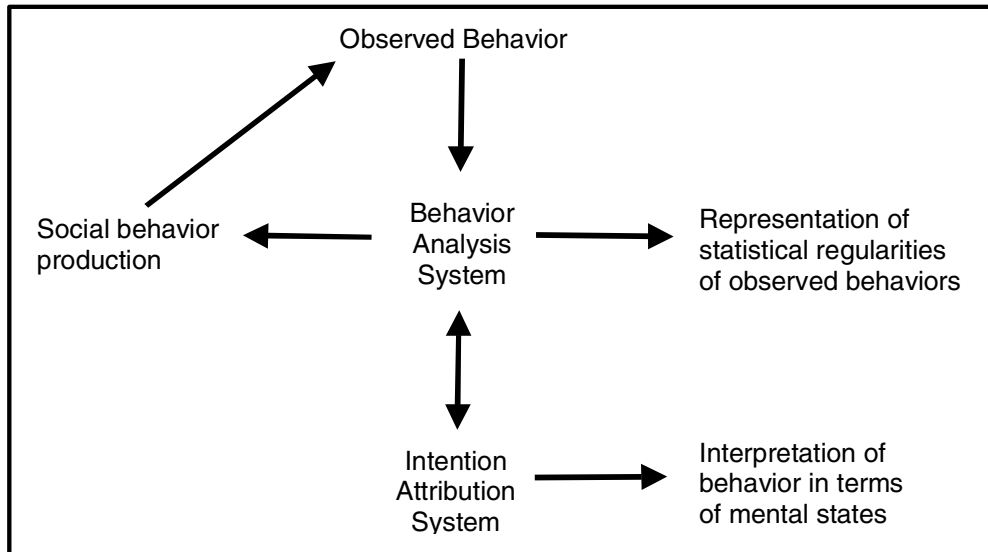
Observed Behavior

Social behavior production

Behavior Analysis System

Representation of statistical regularities of observed behaviors

Intention Attribution System

Interpretation of behavior in terms of mental states